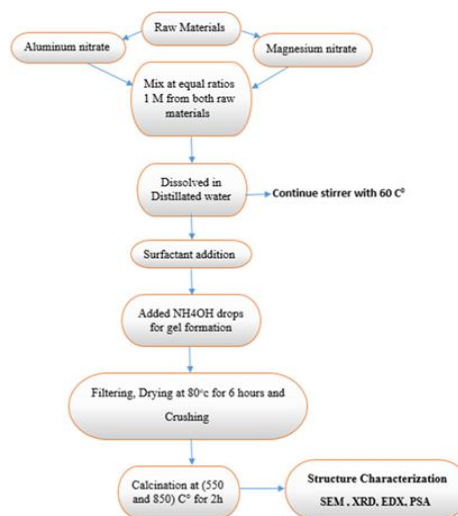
Raw Materials

Aluminum nitrate

Magnesium nitrate

Mix at equal ratios 1 M from both raw materials

Dissolved in Distillated water

Continue stirrer with 60 C°

Surfactant addition

Added NH4OH drops for gel formation

Filtering, Drying at 80°c for 6 hours and Crushing

Calcination at (550 and 850) C° for 2h

Structure Characterization

SEM , XRD, EDX, PSA